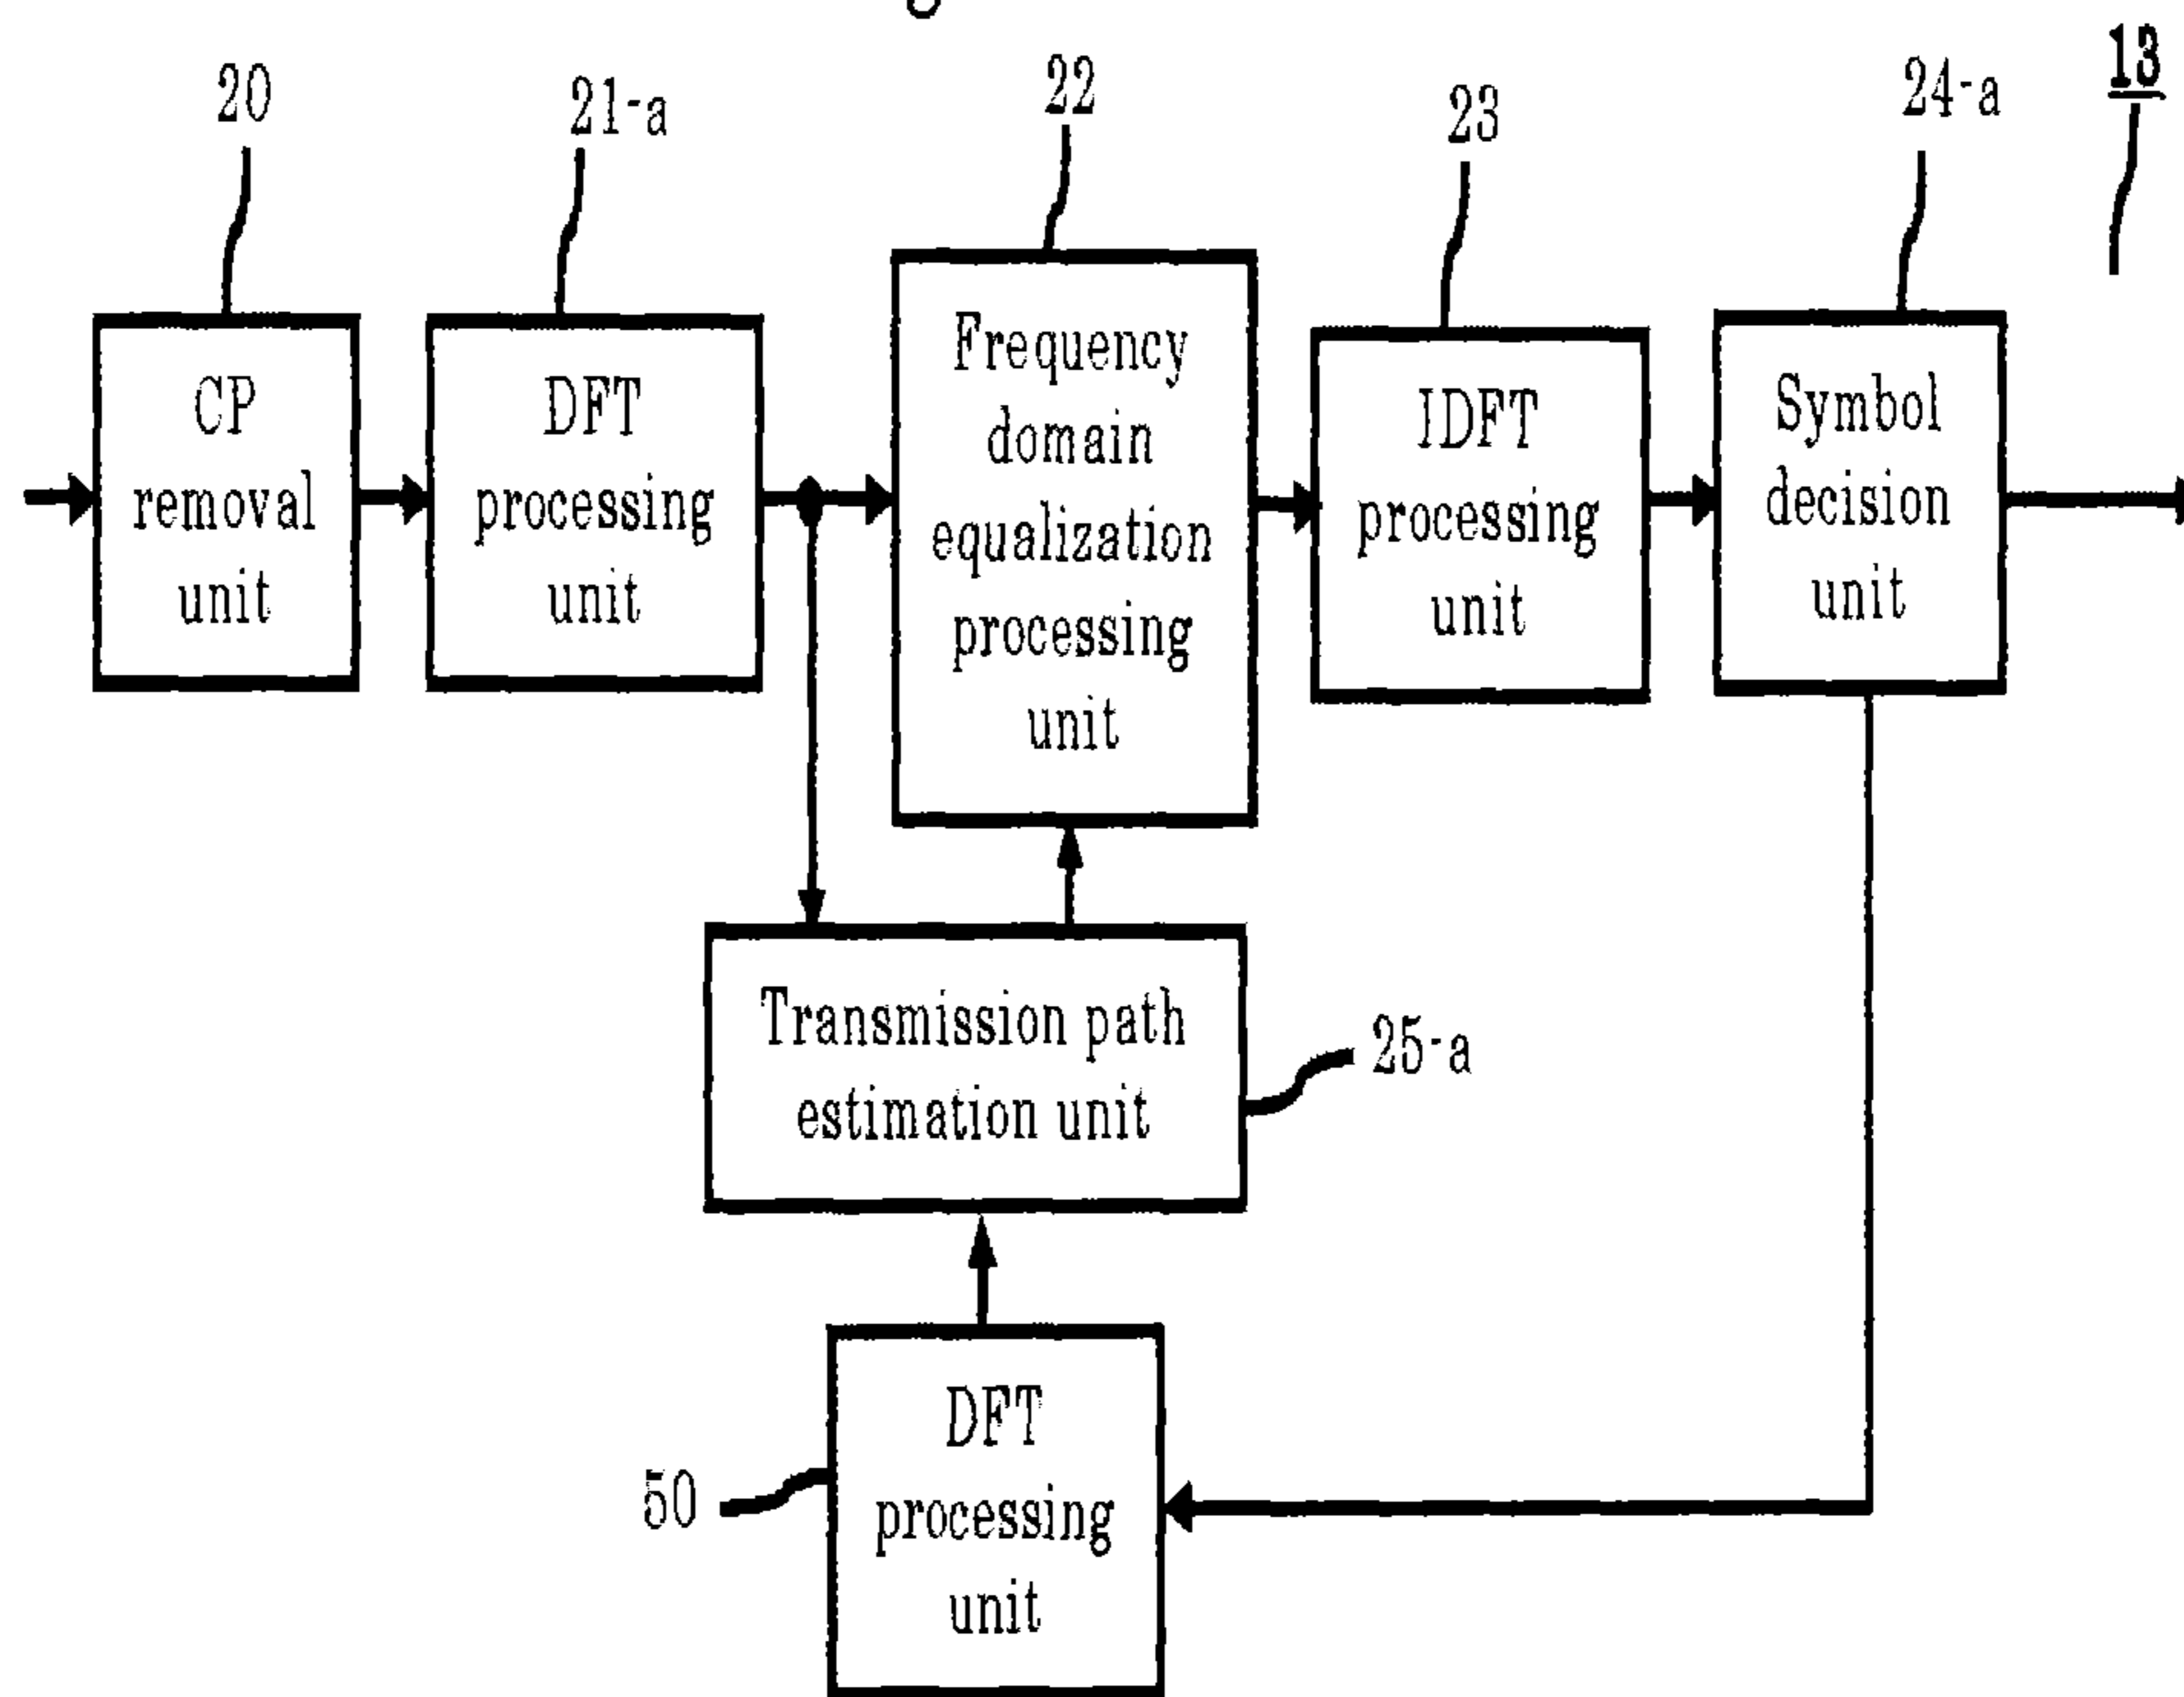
20

21-a

22

23

24-a

13

CP removal unit

DFT processing unit

Frequency domain equalization processing unit

IDFT processing unit

Symbol decision unit

Transmission path estimation unit

25-a

50

DFT processing unit